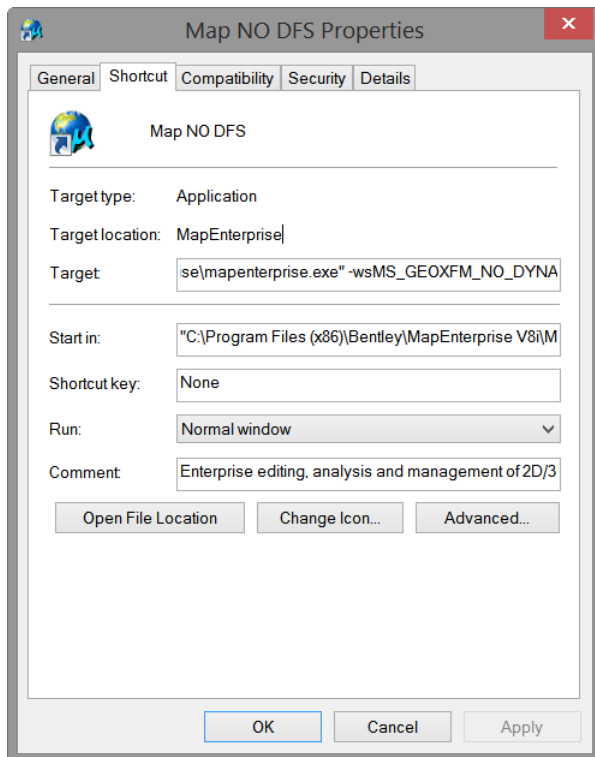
Map NO DFS Properties

General | Shortcut | Compatibility | Security | Details

Map NO DFS

Target type: Application

Target location: MapEnterprise

Target: se\mapenterprise.exe" -wsMS_GEOXFM_NO_DYNA

Start in: "C:\Program Files (x86)\Bentley\MapEnterprise V8i\M

Shortcut key: None

Run: Normal window

Comment: Enterprise editing, analysis and management of 2D/3

Open File Location | Change Icon... | Advanced...

OK | Cancel | Apply